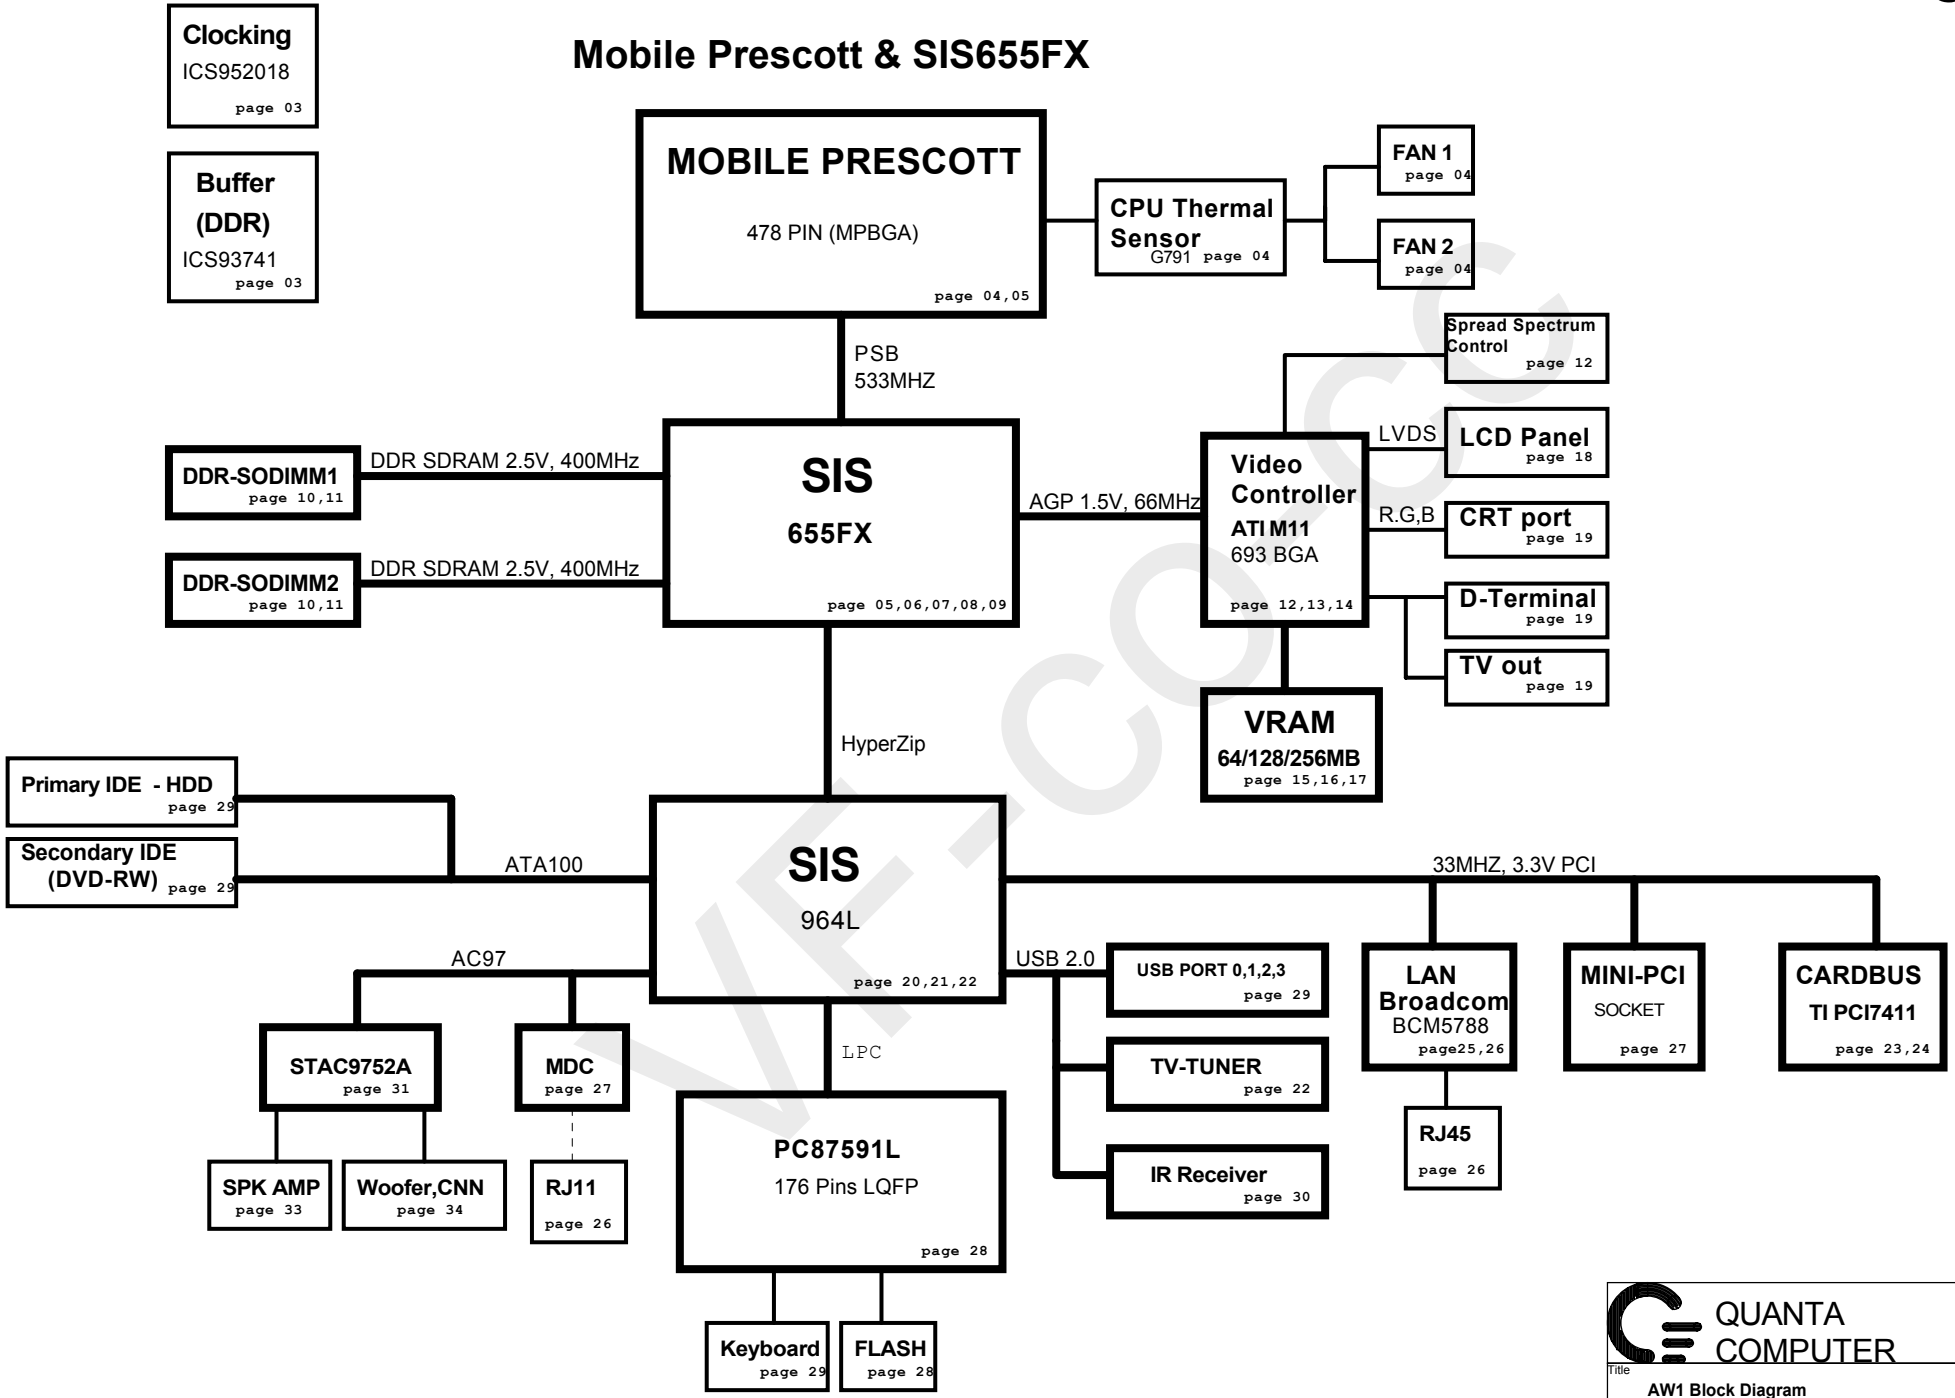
Clocking
ICS952018
page 03

Buffer
(DDR)
ICS93741
page 03

Mobile Prescott & SIS655FX

MOBILE PRESCOTT
478 PIN (MPBGA)
page 04,05

CPU Thermal Sensor
G791 page 04

FAN 1
page 04

FAN 2
page 04

Spread Spectrum Control
page 12

PSB
533MHZ

DDR-SODIMM1
page 10,11

DDR SDRAM 2.5V, 400MHz

DDR-SODIMM2
page 10,11

DDR SDRAM 2.5V, 400MHz

SIS
655FX
page 05,06,07,08,09

AGP 1.5V, 66MHz

Video Controller
ATI M11
693 BGA
page 12,13,14

LVDS
LCD Panel
page 18

R.G,B
CRT port
page 19

D-Terminal
page 19

TV out
page 19

VRAM
64/128/256MB
page 15,16,17

HyperZip

Primary IDE - HDD
page 29

Secondary IDE
(DVD-RW) page 29

ATA100

SIS
964L
page 20,21,22

33MHZ, 3.3V PCI

AC97

USB 2.0

USB PORT 0,1,2,3
page 29

LAN
Broadcom
BCM5788
page25,26

MINI-PCI
SOCKET
page 27

CARDBUS
TI PCI7411
page 23,24

STAC9752A
page 31

MDC
page 27

LPC

TV-TUNER
page 22

RJ45
page 26

PC87591L
176 Pins LQFP
page 28

IR Receiver
page 30

SPK AMP
page 33

Woofer,CNN
page 34

RJ11
page 26

Keyboard
page 29

FLASH
page 28

QUANTA
COMPUTER
Title
AW1 Block Diagram